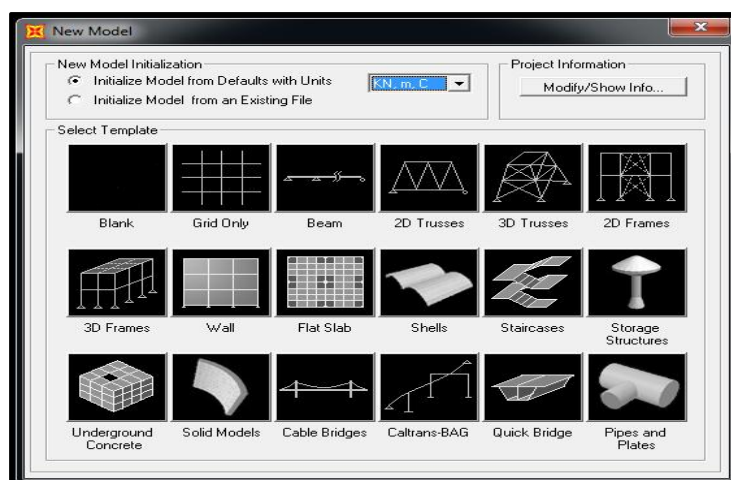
New Model

New Model Initialization
Initialize Model from Defaults with Units
KN, m, C
Initialize Model from an Existing File

Project Information
Modify/Show Info...

Select Template

Blank
Grid Only
Beam
2D Trusses
3D Trusses
2D Frames

3D Frames
Wall
Flat Slab
Shells
Staircases
Storage Structures

Underground Concrete
Solid Models
Cable Bridges
Caltrans-BAG
Quick Bridge
Pipes and Plates